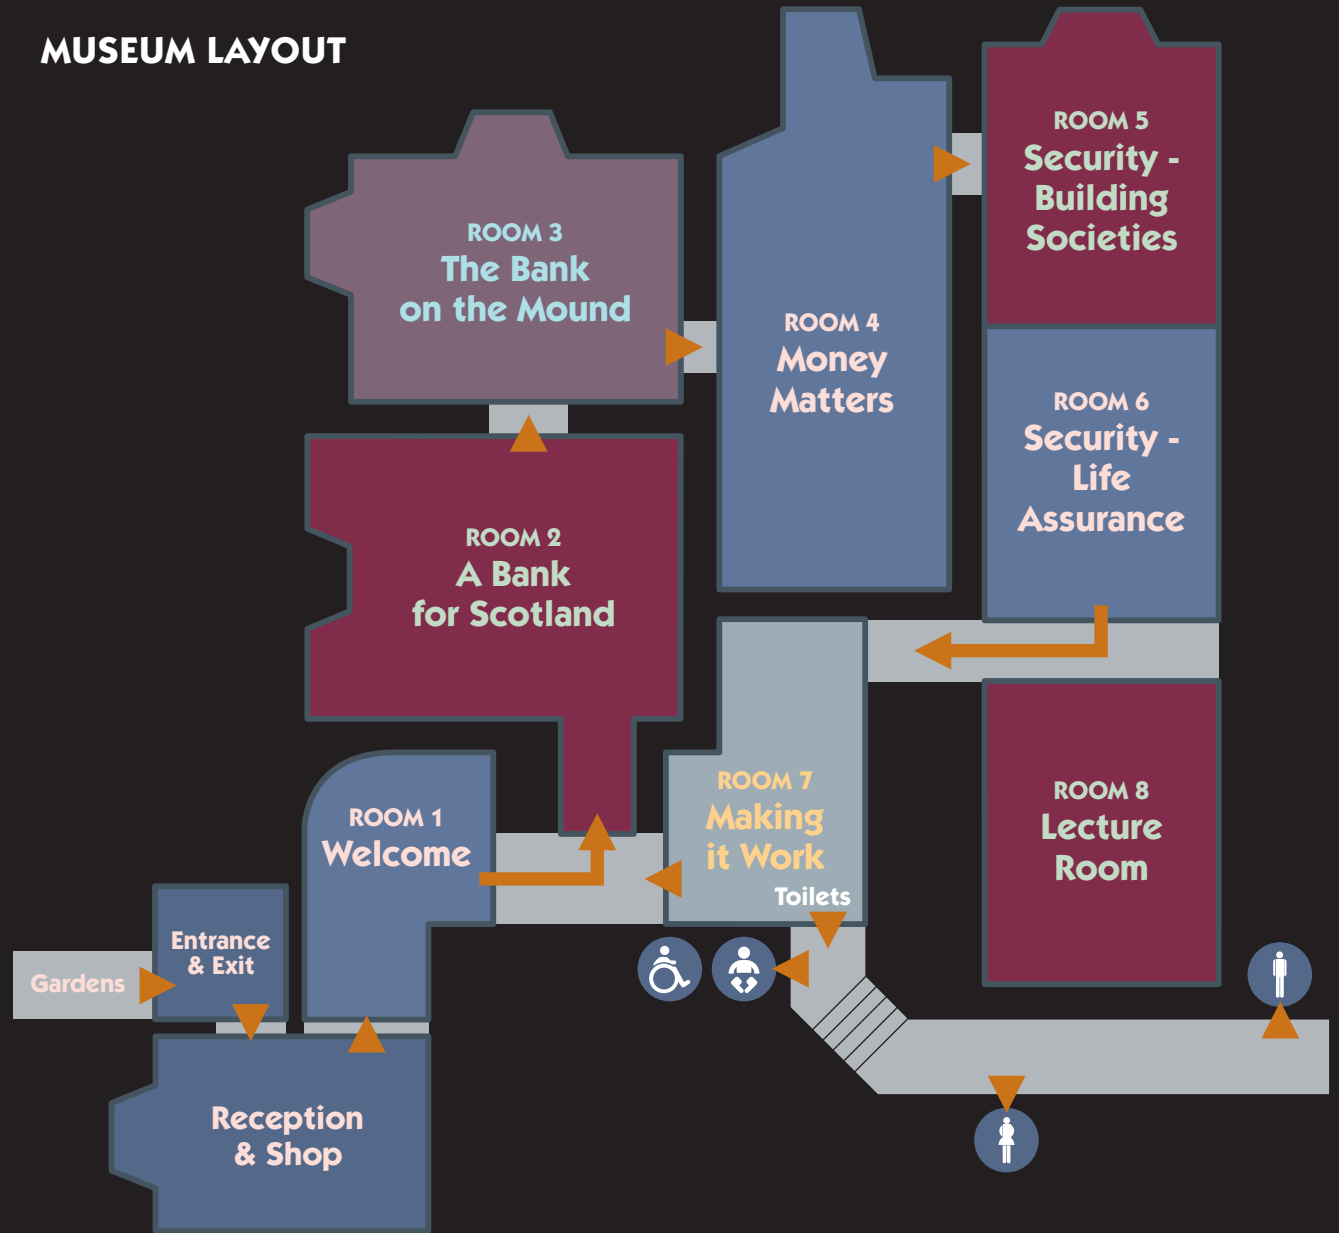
MUSEUM LAYOUT

ROOM 3
The Bank
on the Mound

ROOM 4
Money
Matters

ROOM 5
Security -
Building
Societies

ROOM 6
Security -
Life
Assurance

ROOM 2
A Bank
for Scotland

ROOM 7
Making
it Work

Toilets

ROOM 8
Lecture
Room

ROOM 1
Welcome

Entrance
& Exit

Gardens

Reception
& Shop